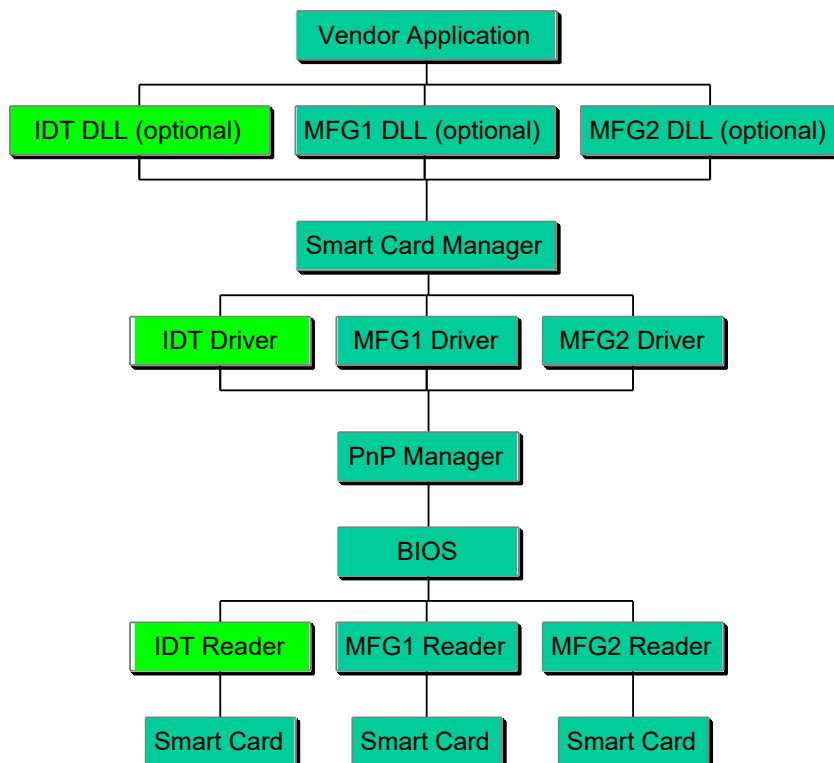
Vendor Application

IDT DLL (optional)

MFG1 DLL (optional)

MFG2 DLL (optional)

Smart Card Manager

IDT Driver

MFG1 Driver

MFG2 Driver

PnP Manager

BIOS

IDT Reader

MFG1 Reader

MFG2 Reader

Smart Card

Smart Card

Smart Card